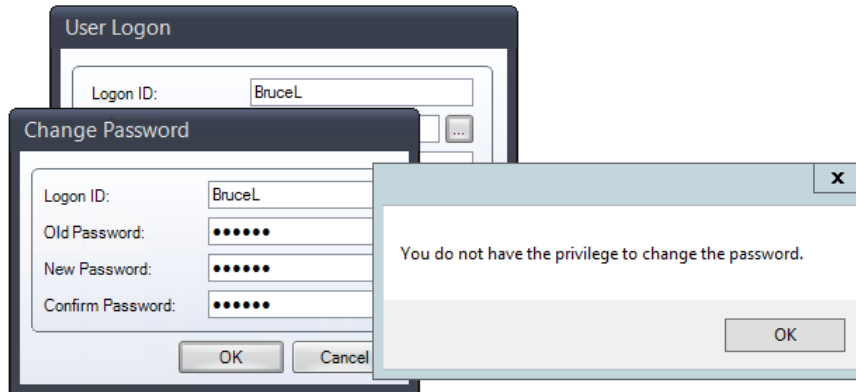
User Logon

Logon ID: BruceL

...

Change Password

Logon ID: BruceL

Old Password: ••••••

New Password: ••••••

Confirm Password: ••••••

OK Cancel

x

You do not have the privilege to change the password.

OK